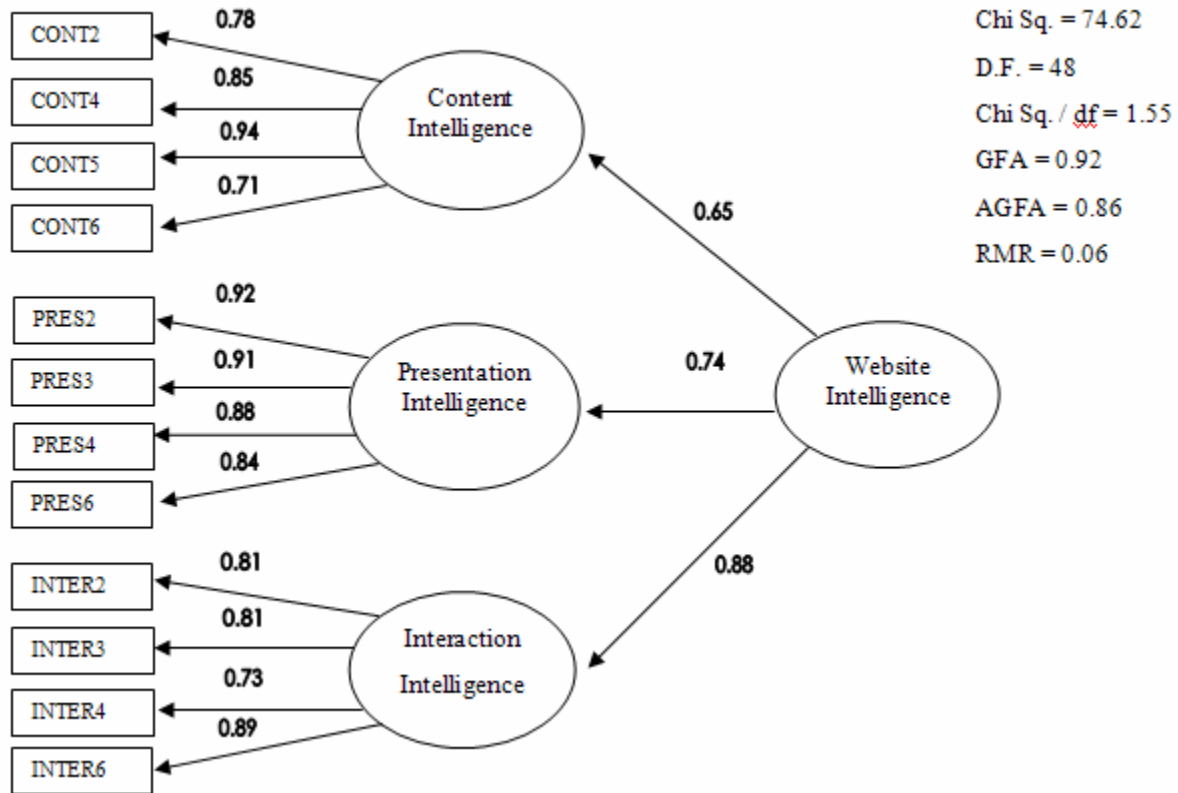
CONT2
0.78
CONT4
0.85
CONT5
0.94
CONT6
0.71
Content Intelligence

PRES2
0.92
PRES3
0.91
PRES4
0.88
PRES6
0.84
Presentation Intelligence

INTER2
0.81
INTER3
0.81
INTER4
0.73
INTER6
0.89
Interaction Intelligence

0.65
0.74
0.88
Website Intelligence

Chi Sq. = 74.62
D.F. = 48
Chi Sq. / df = 1.55
GFA = 0.92
AGFA = 0.86
RMR = 0.06